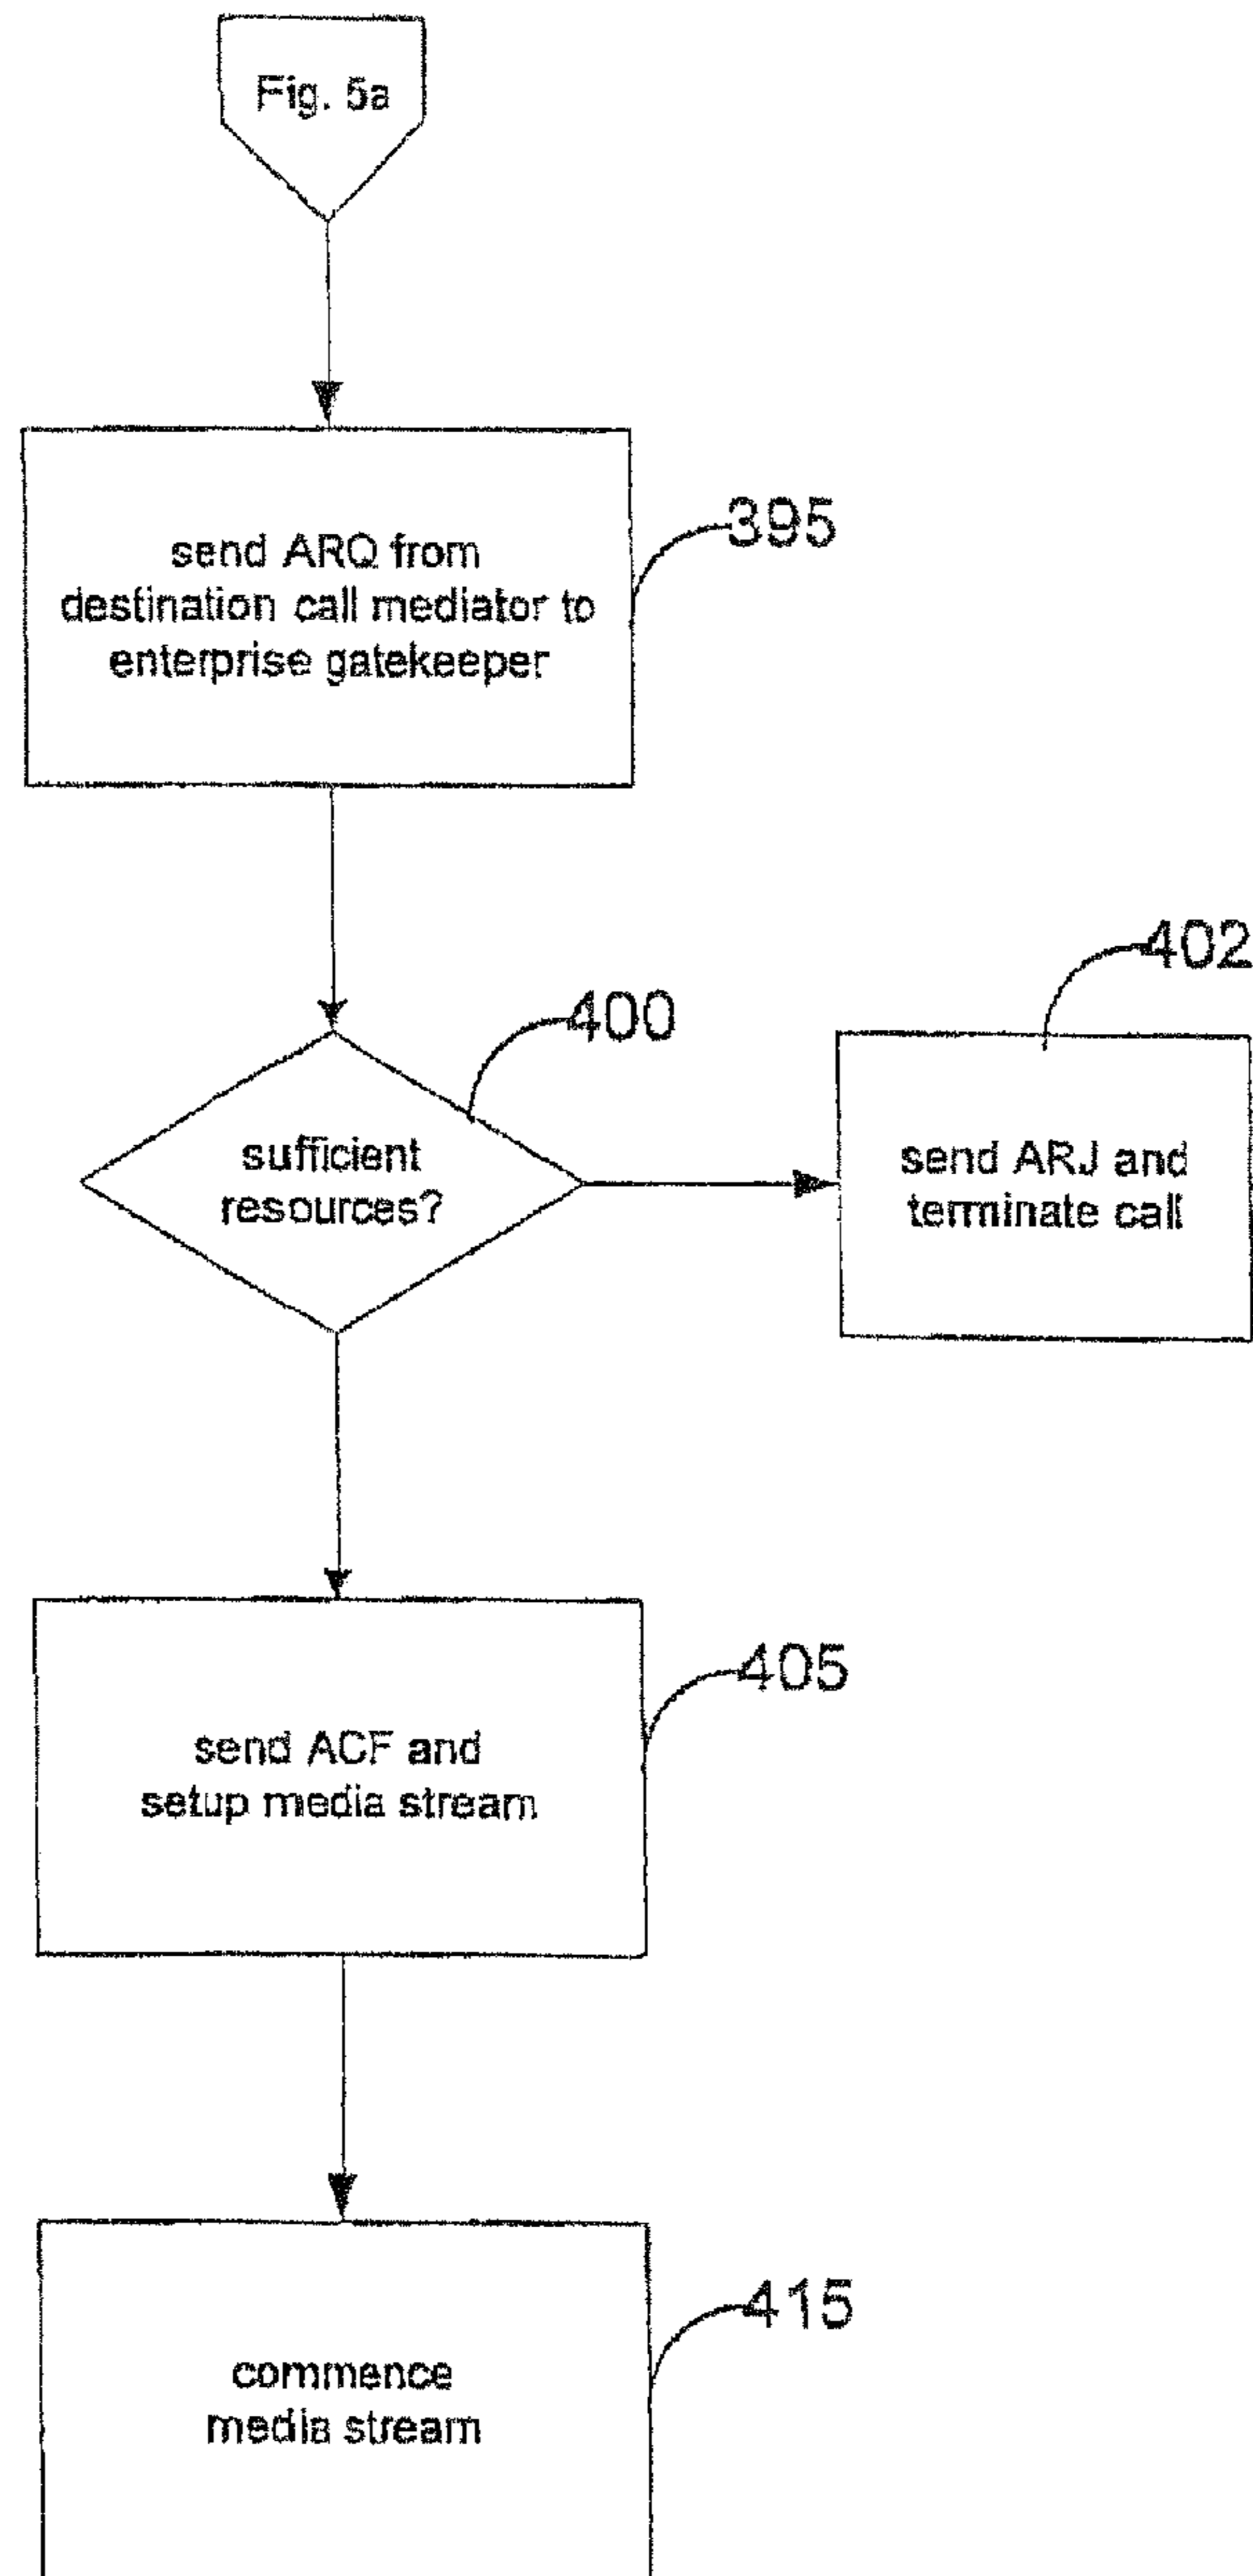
Fig. 5a

send ARQ from destination call mediator to enterprise gatekeeper

395

sufficient resources?

400

send ARJ and terminate call

402

send ACF and setup media stream

405

commence media stream

415